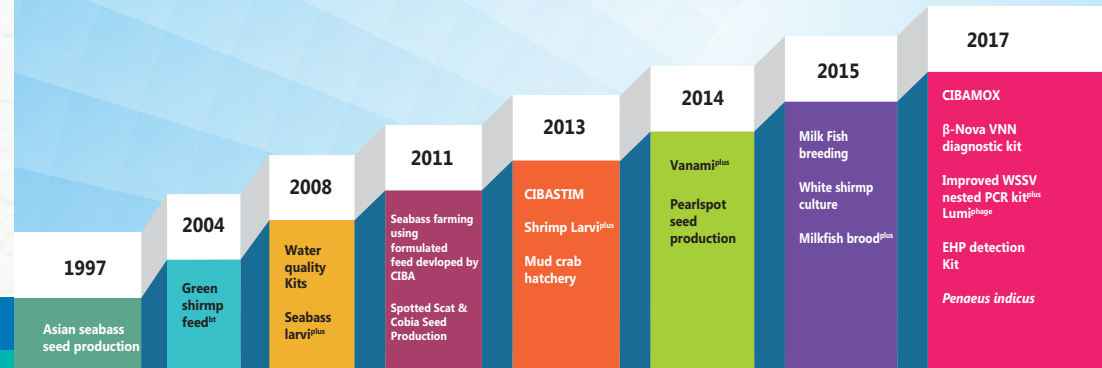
1997

Asian seabass seed production

2004

Green shirmp feed$^{bt}$

2008

Water quality Kits

Seabass larvi$^{plus}$

2011

Seabass farming using formulated feed devloped by CIBA

Spotted Scat & Cobia Seed Production

2013

CIBASTIM

Shrimp Larvi$^{plus}$

Mud crab hatchery

2014

Vanami$^{plus}$

Pearlspot seed production

2015

Milk Fish breeding

White shirmp culture

Milkfish brood$^{plus}$

2017

CIBAMOX

β-Nova VNN diagnostic kit

Improved WSSV nested PCR kit$^{plus}$ Lumi$^{phage}$

EHP detection Kit

Penaeus indicus